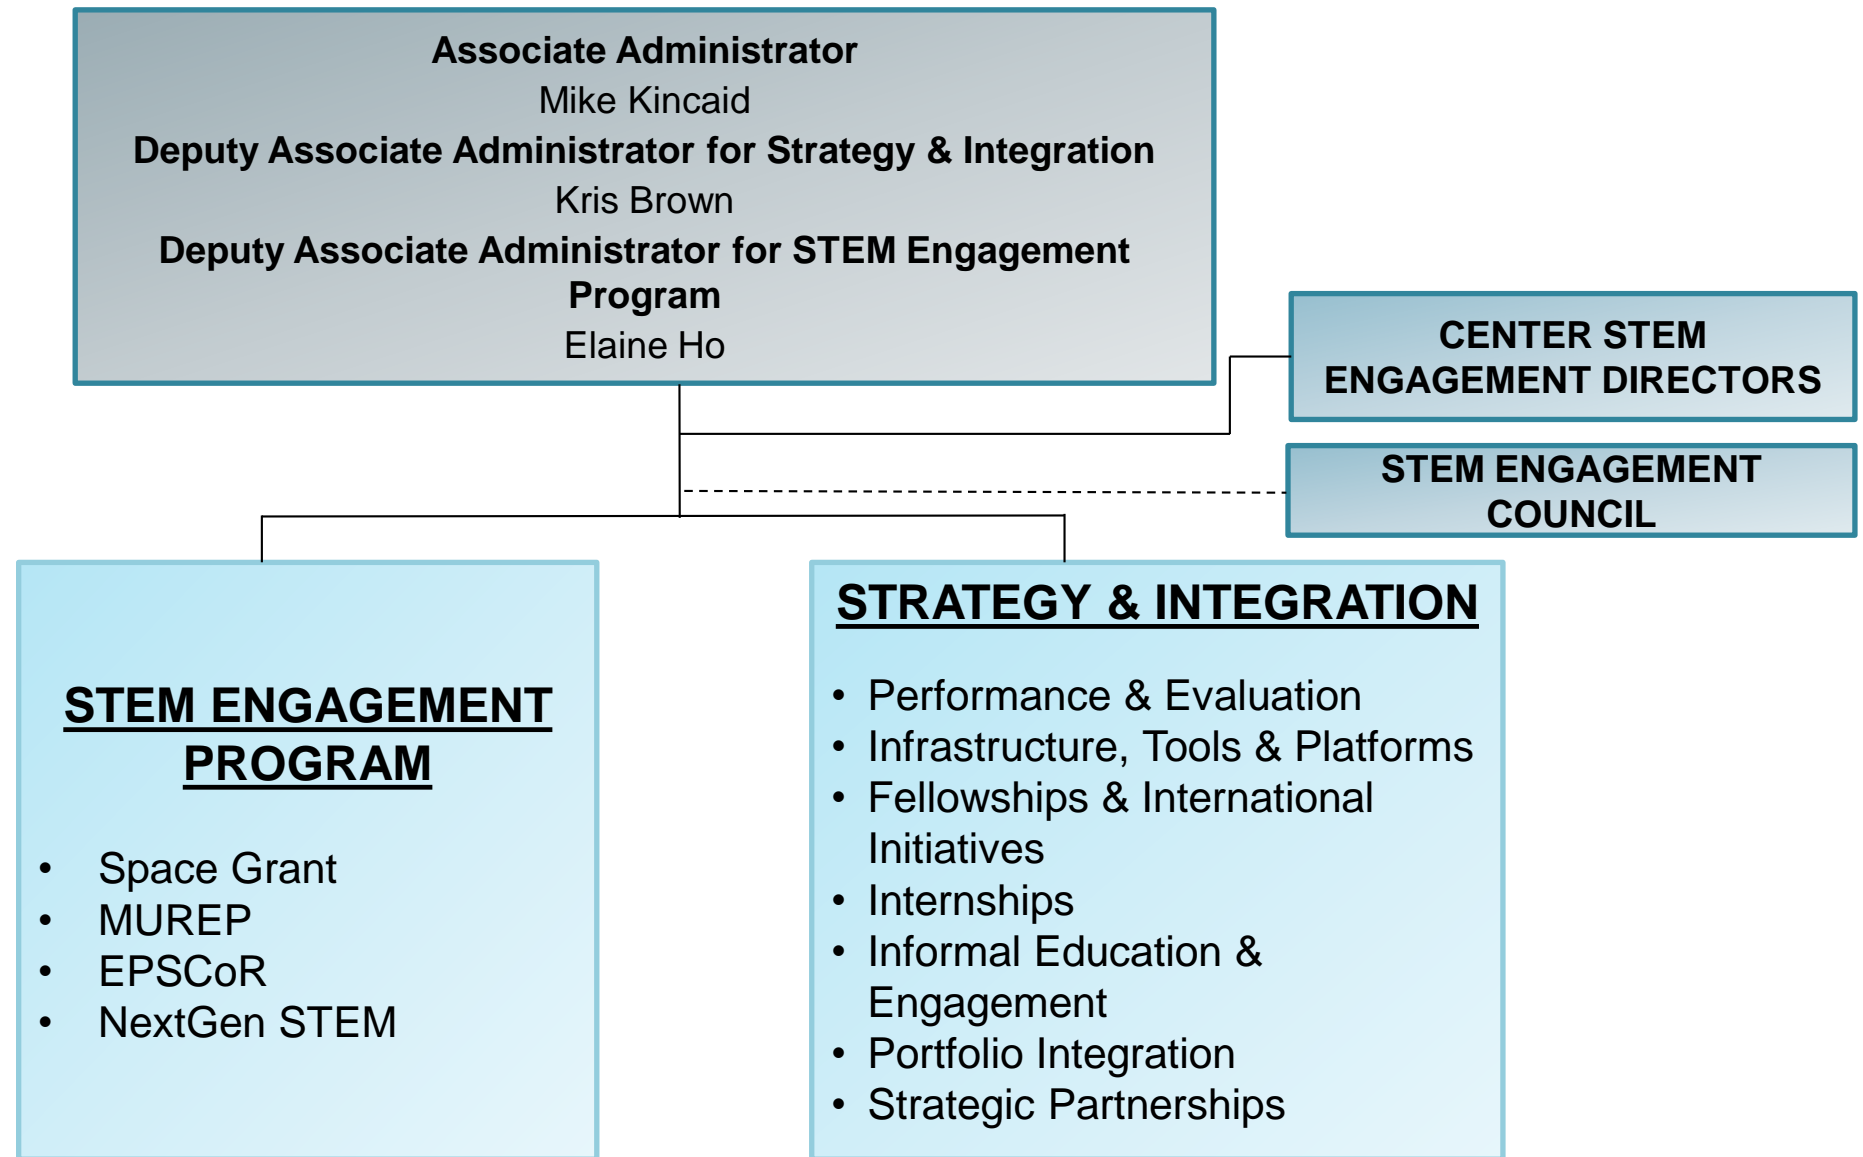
**Associate Administrator**
Mike Kincaid
**Deputy Associate Administrator for Strategy & Integration**
Kris Brown
**Deputy Associate Administrator for STEM Engagement Program**
Elaine Ho

**CENTER STEM ENGAGEMENT DIRECTORS**

**STEM ENGAGEMENT COUNCIL**

**STEM ENGAGEMENT PROGRAM**

• Space Grant
• MUREP
• EPSCoR
• NextGen STEM

**STRATEGY & INTEGRATION**

• Performance & Evaluation
• Infrastructure, Tools & Platforms
• Fellowships & International Initiatives
• Internships
• Informal Education & Engagement
• Portfolio Integration
• Strategic Partnerships